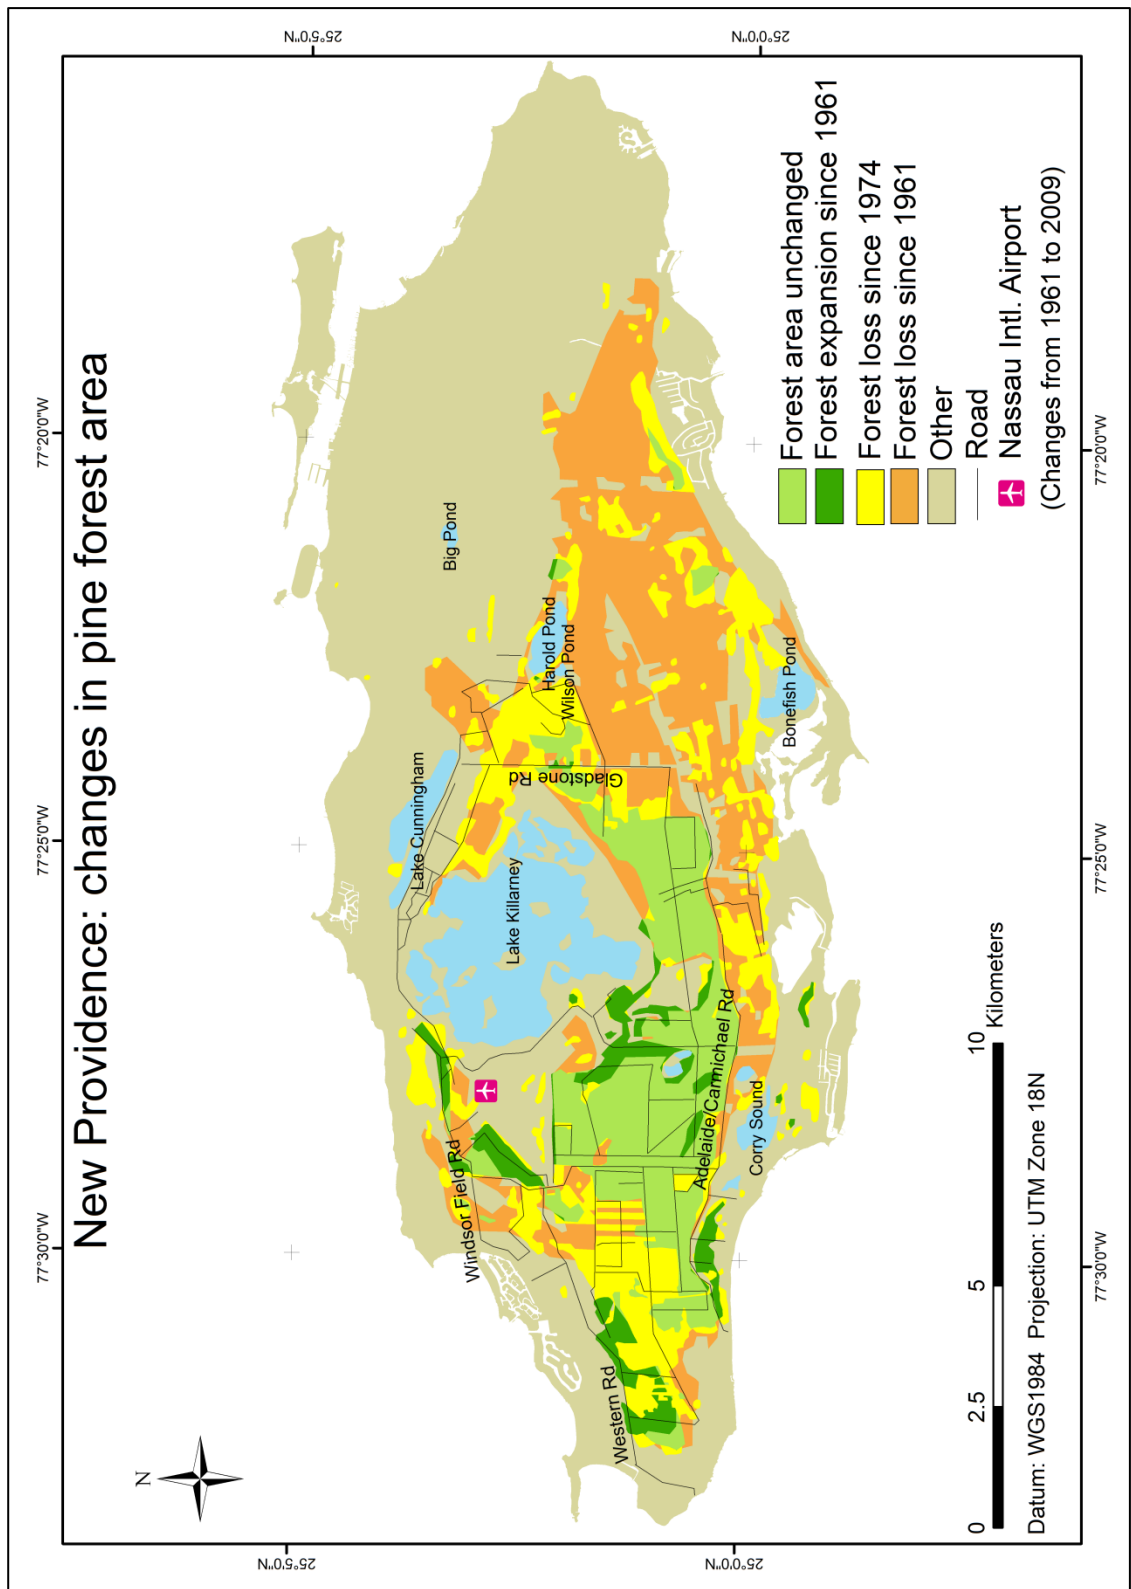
New Providence: changes in pine forest area

Forest area unchanged
Forest expansion since 1961
Forest loss since 1974
Forest loss since 1961
Other
Road
Nassau Intl. Airport
(Changes from 1961 to 2009)

Big Pond
Harold Pond
Wilson Pond
Bonefish Pond
Gladstone Rd
Lake Cunningham
Lake Killarney
Adelaide/Carmichael Rd
Corry Sound
Windsor Field Rd
Western Rd

N

0 2.5 5 10 Kilometers
Datum: WGS1984 Projection: UTM Zone 18N

25°5'0"N
25°0'0"N
25°5'0"N
25°0'0"N
77°30'0"W
77°25'0"W
77°20'0"W
77°30'0"W
77°25'0"W
77°20'0"W